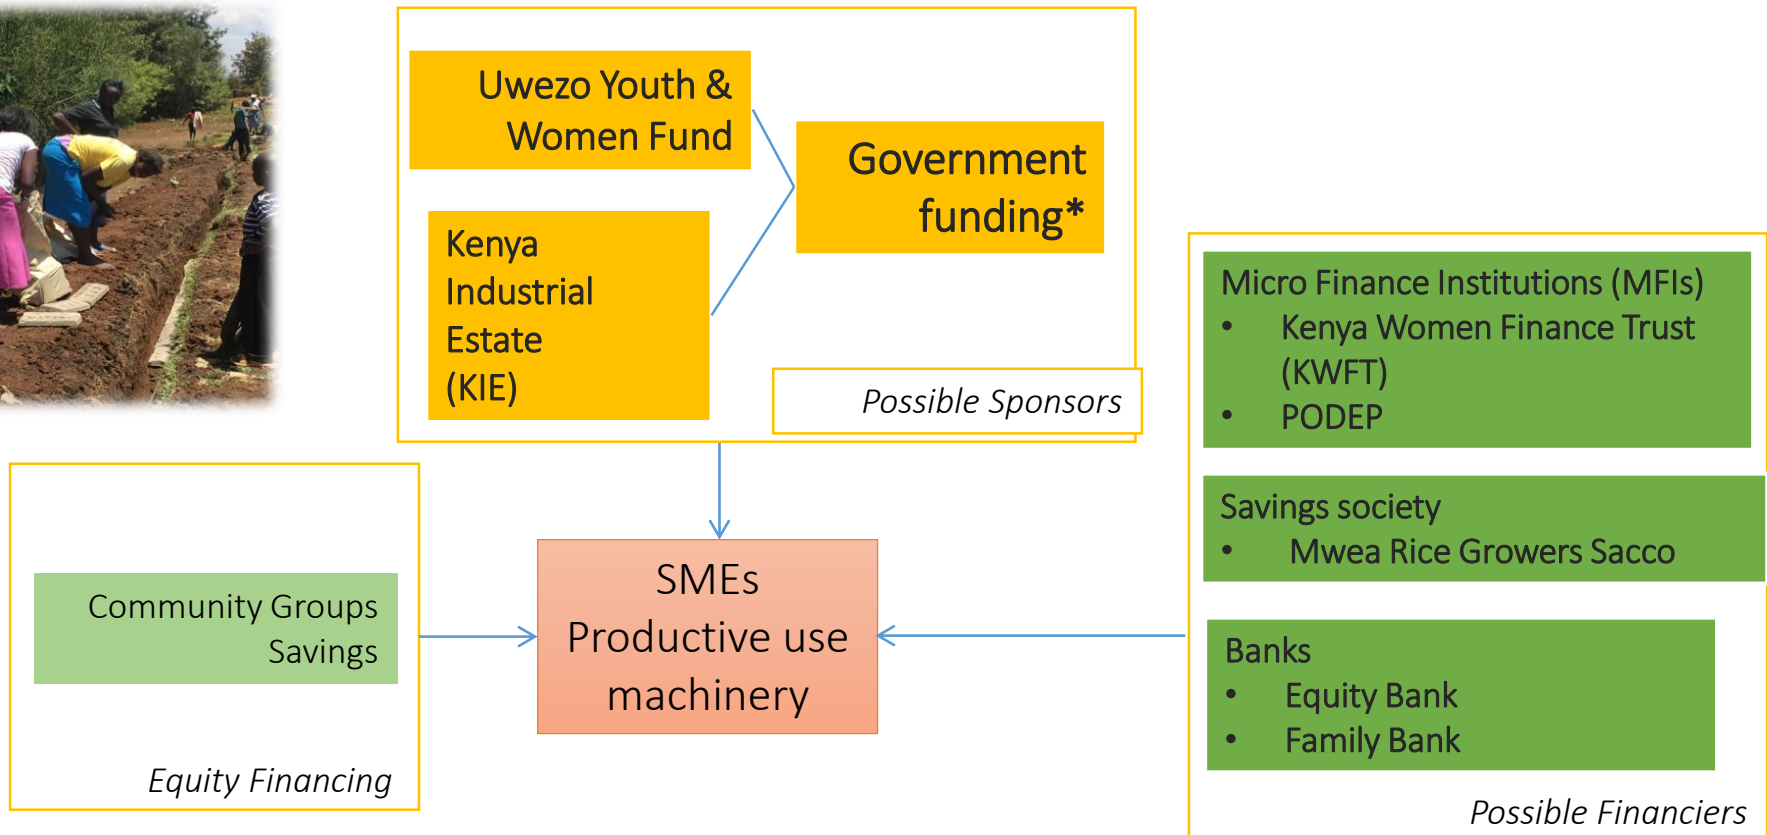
Uwezo Youth & Women Fund

Kenya Industrial Estate (KIE)

Government funding*

Possible Sponsors

Micro Finance Institutions (MFIs)
• Kenya Women Finance Trust (KWFT)
• PODEP

Savings society
• Mwea Rice Growers Sacco

Banks
• Equity Bank
• Family Bank

Possible Financiers

Community Groups Savings

Equity Financing

SMEs Productive use machinery